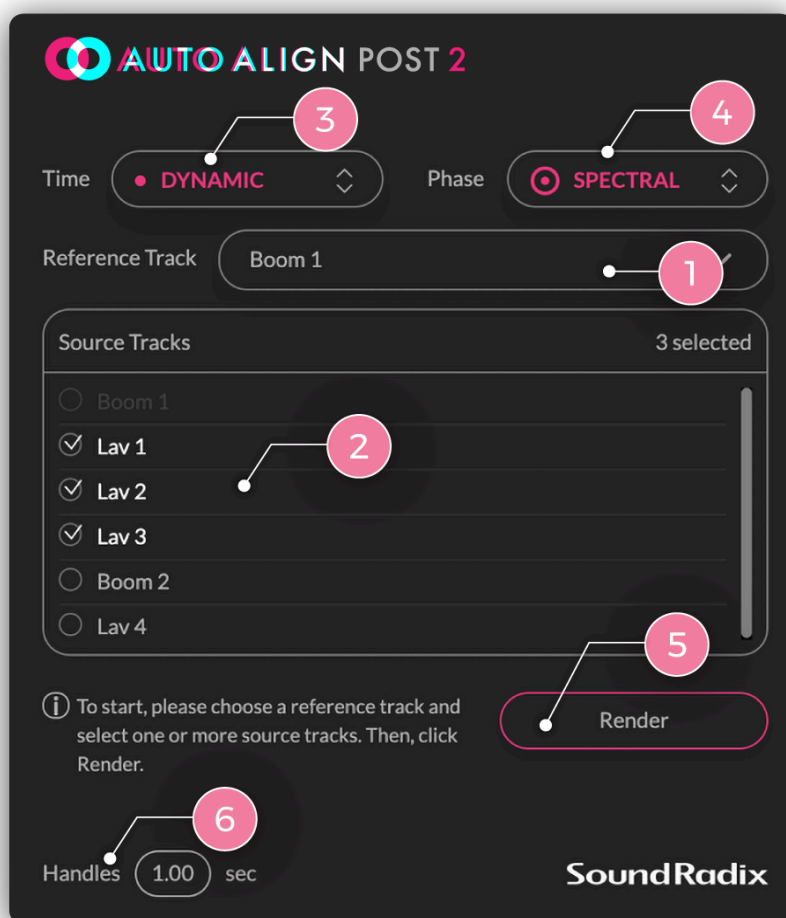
AUTO ALIGN POST 2

3

4

Time DYNAMIC

Phase SPECTRAL

Reference Track Boom 1

1

Source Tracks 3 selected

Boom 1
Lav 1
Lav 2
Lav 3
Boom 2
Lav 4

2

5

To start, please choose a reference track and select one or more source tracks. Then, click Render.

Render

6

Handles 1.00 sec

SoundRadix